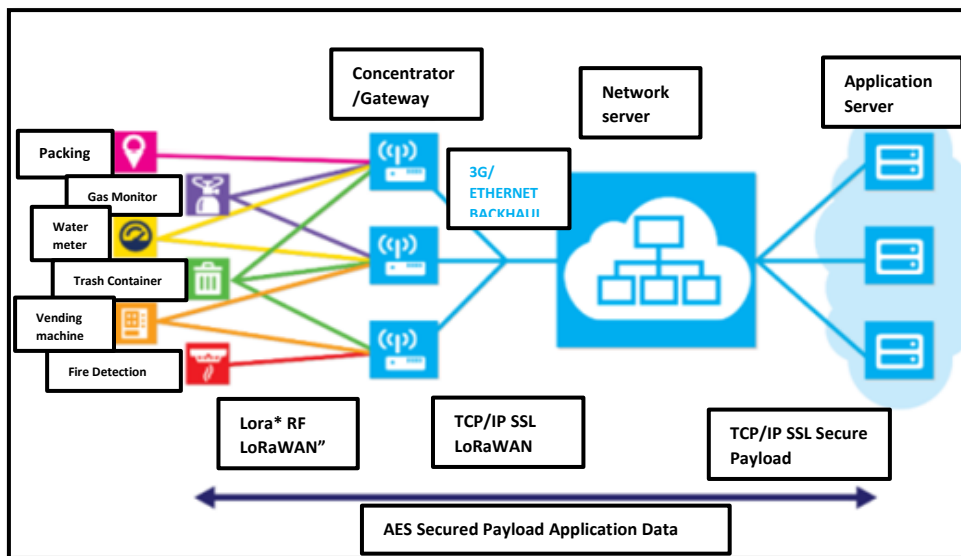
Concentrator /Gateway

Network server

Application Server

Packing

Gas Monitor

Water meter

Trash Container

Vending machine

Fire Detection

3G/ ETHERNET BACKHAUL

Lora* RF LoRaWAN"

TCP/IP SSL LoRaWAN

TCP/IP SSL Secure Payload

AES Secured Payload Application Data